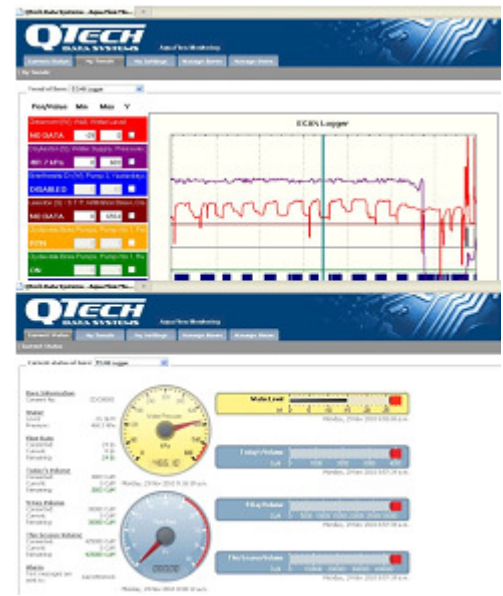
QTech Data Systems - AquaTrak Mo...

QTECH
DATA SYSTEMS

AquaTrak Monitoring

Current Status | My Trends | My Settings | Manage Items | Manage Users

My Trends

Trend of Item: ECAN Logger

Pen/Value Min Max Y

NO DATA

401.7 kPa

DISABLED

NO DATA

ECAN Logger

QTECH
DATA SYSTEMS

AquaTrak Monitoring

Current Status | My Trends | My Settings | Manage Items | Manage Users

Current Status

Current status of Item: ECAN Logger

Basic Information

Status

Flow Rate

Today's Volume

Water Pressure

kPa

1465.10

Water Level

Today's Volume

Flow Volume

Flow Volume

Alerts